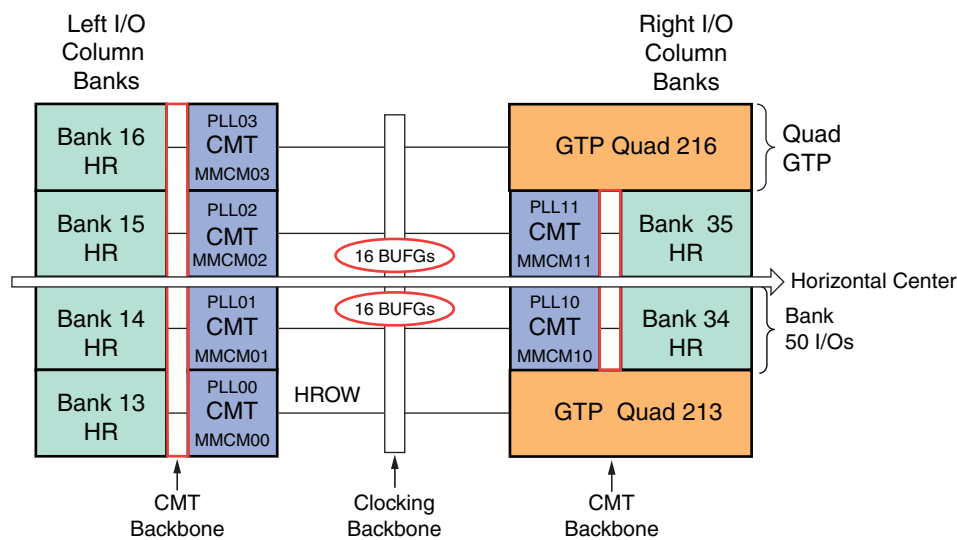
Left I/O Column Banks

Right I/O Column Banks

Bank 16 HR

PLL03 CMT MMCM03

GTP Quad 216

Quad GTP

Bank 15 HR

PLL02 CMT MMCM02

16 BUFGs

PLL11 CMT MMCM11

Bank 35 HR

Horizontal Center

Bank 14 HR

PLL01 CMT MMCM01

16 BUFGs

PLL10 CMT MMCM10

Bank 34 HR

Bank 50 I/Os

Bank 13 HR

PLL00 CMT MMCM00

HROW

GTP Quad 213

CMT Backbone

Clocking Backbone

CMT Backbone